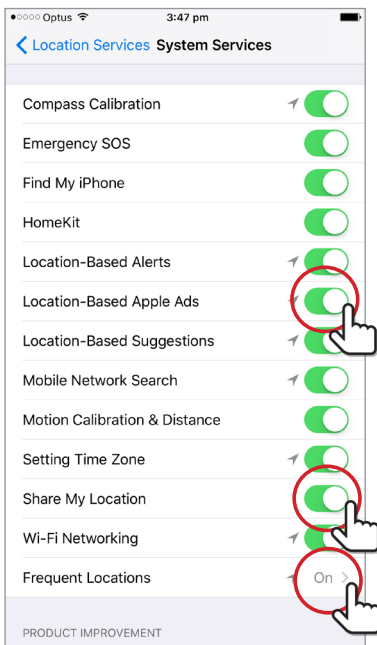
●○○○○ Optus 3:47 pm

Location Services System Services

Compass Calibration

Emergency SOS

Find My iPhone

HomeKit

Location-Based Alerts

Location-Based Apple Ads

Location-Based Suggestions

Mobile Network Search

Motion Calibration & Distance

Setting Time Zone

Share My Location

Wi-Fi Networking

Frequent Locations On

PRODUCT IMPROVEMENT